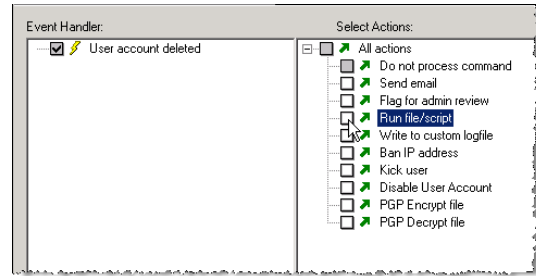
Event Handler:

User account deleted

Select Actions:

All actions
Do not process command
Send email
Flag for admin review
Run file/script
Write to custom logfile
Ban IP address
Kick user
Disable User Account
PGP Encrypt file
PGP Decrypt file